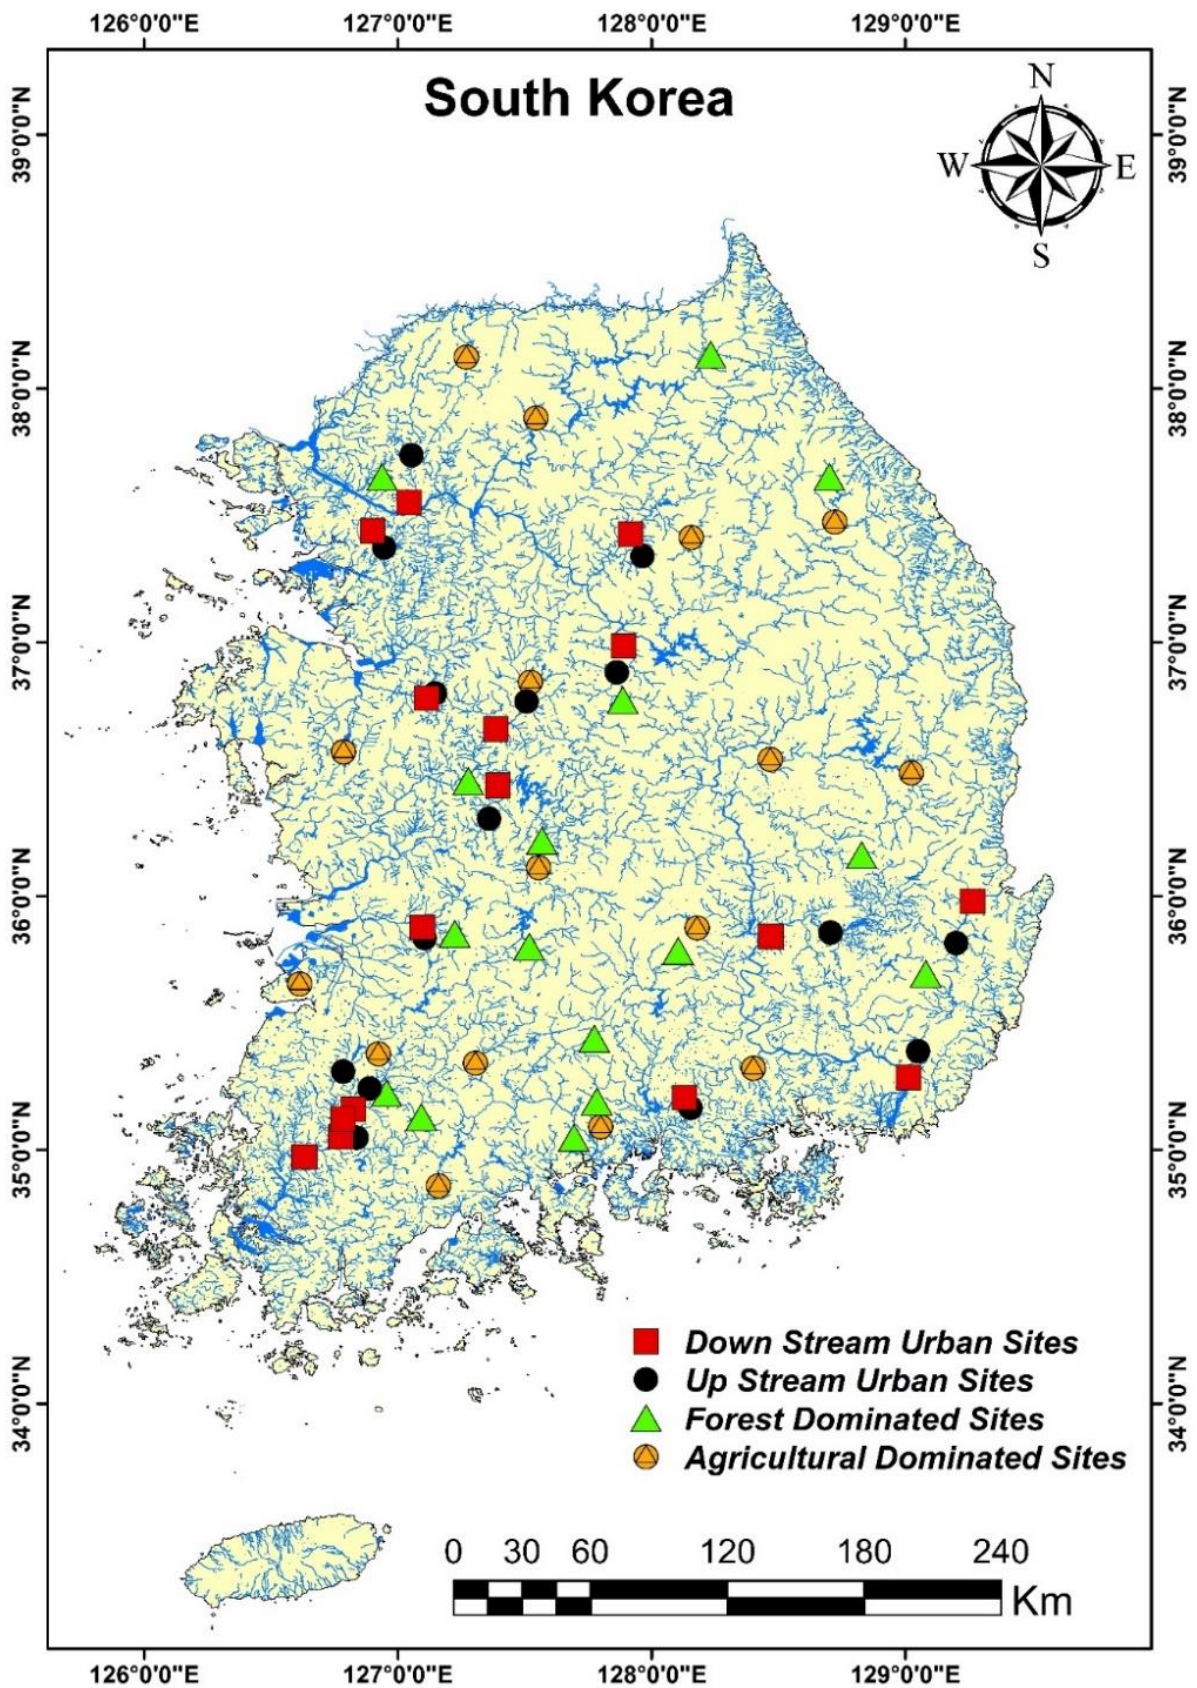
126°0'0"E 127°0'0"E 128°0'0"E 129°0'0"E

South Korea

N
W E
S

39°0'0"N 38°0'0"N 37°0'0"N 36°0'0"N 35°0'0"N 34°0'0"N

39°0'0"N 38°0'0"N 37°0'0"N 36°0'0"N 35°0'0"N 34°0'0"N

Down Stream Urban Sites
Up Stream Urban Sites
Forest Dominated Sites
Agricultural Dominated Sites

0 30 60 120 180 240
Km

126°0'0"E 127°0'0"E 128°0'0"E 129°0'0"E